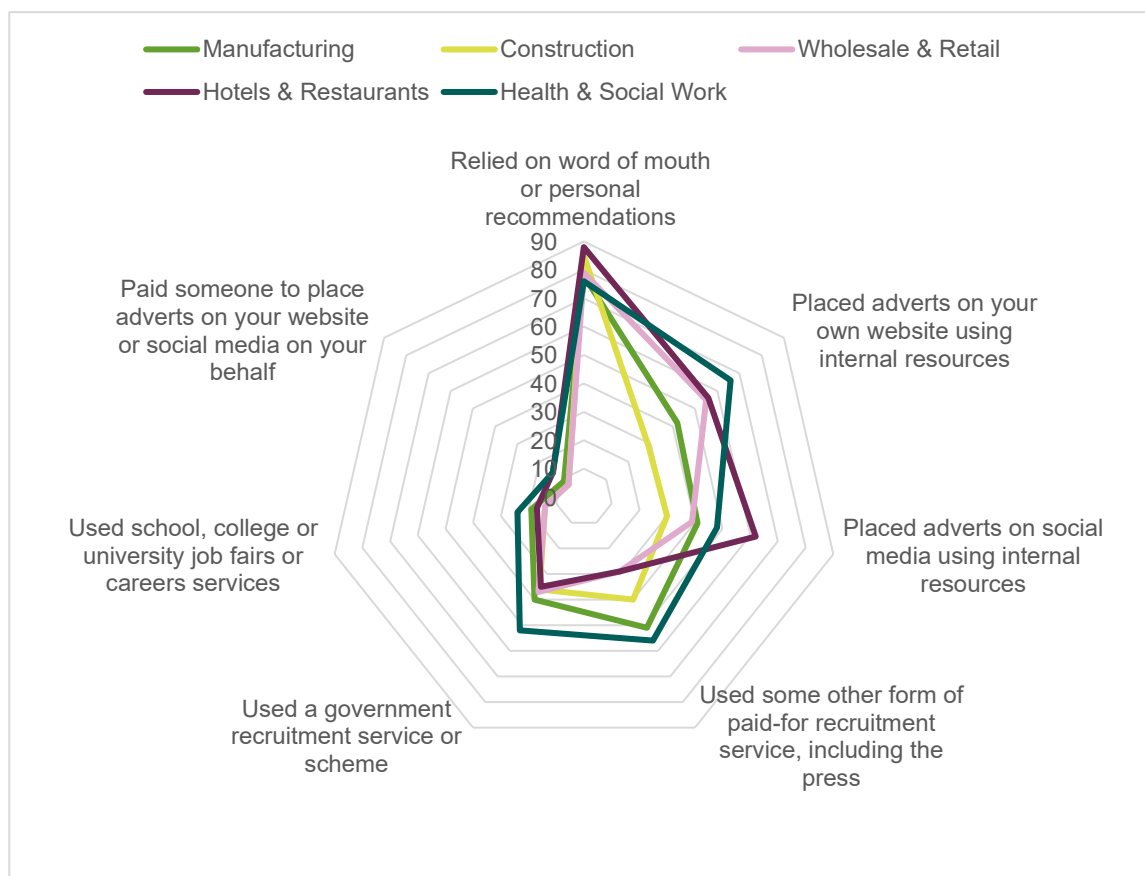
Manufacturing
Construction
Wholesale & Retail
Hotels & Restaurants
Health & Social Work

Relied on word of mouth or personal recommendations

90
80
70
60
50
40
30
20
10
0

Placed adverts on your own website using internal resources

Placed adverts on social media using internal resources

Used some other form of paid-for recruitment service, including the press

Used a government recruitment service or scheme

Used school, college or university job fairs or careers services

Paid someone to place adverts on your website or social media on your behalf